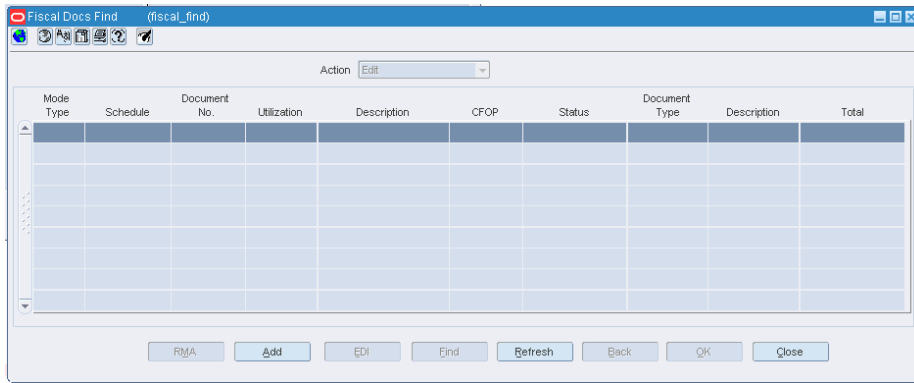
Fiscal Docs Find (fiscal_find)

Action Edit

| Mode Type | Schedule | Document No. | Utilization | Description | CFOP | Status | Document Type | Description | Total |
|---|---|---|---|---|---|---|---|---|---|
| | | | | | | | | | |

RMA Add EDI Find Refresh Back OK Close